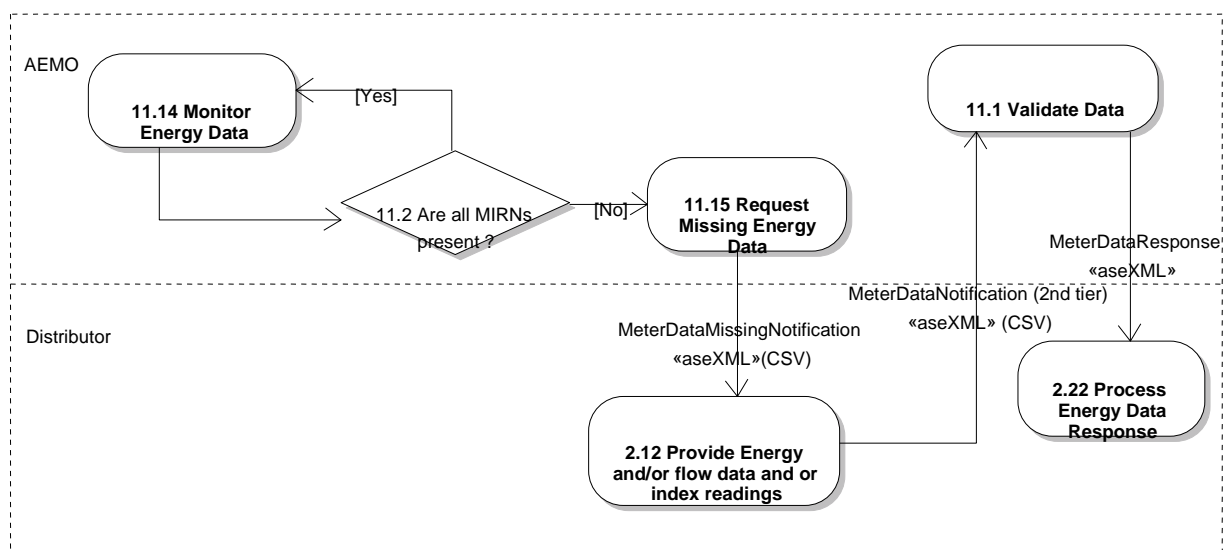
AEMO

11.14 Monitor Energy Data

[Yes]

11.2 Are all MIRNs present ?

[No]

11.15 Request Missing Energy Data

11.1 Validate Data

MeterDataResponse «aseXML»

MeterDataNotification (2nd tier) «aseXML» (CSV)

Distributor

MeterDataMissingNotification «aseXML»(CSV)

2.12 Provide Energy and/or flow data and or index readings

2.22 Process Energy Data Response